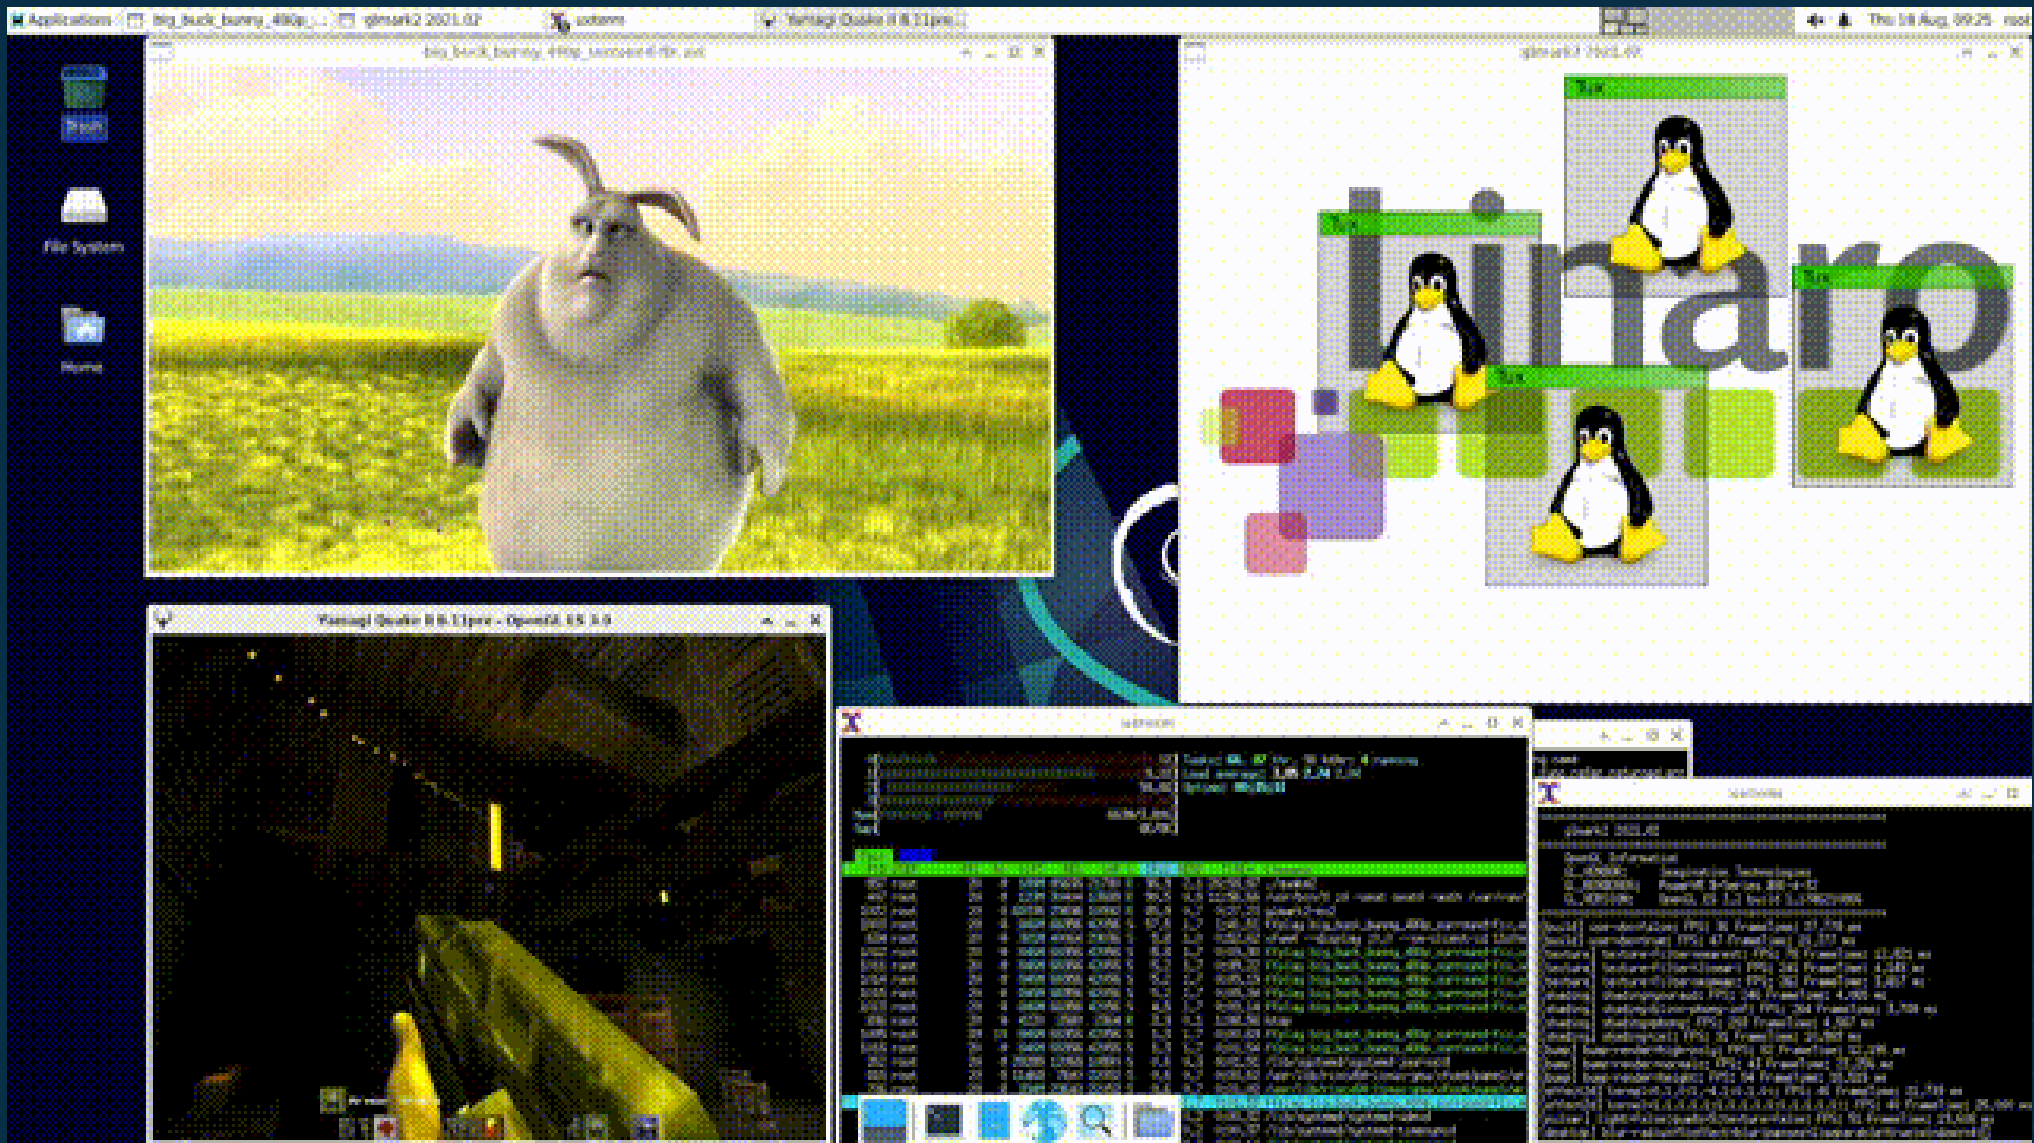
Applications big_buck_bunny_480p... glmark2 2021.02 xterm Yamagi Quake II 8.11pre Thu 18 Aug, 09:25 root

Trash

File System

Home

big_buck_bunny_480p_surround-fix.avi

glmark2 2021.02

Tux

Tux

Tux

Tux

linaro

Yamagi Quake II 8.11pre - OpenGL ES 3.0

xterm

xterm

glmark2 2021.02

OpenGL Information

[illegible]